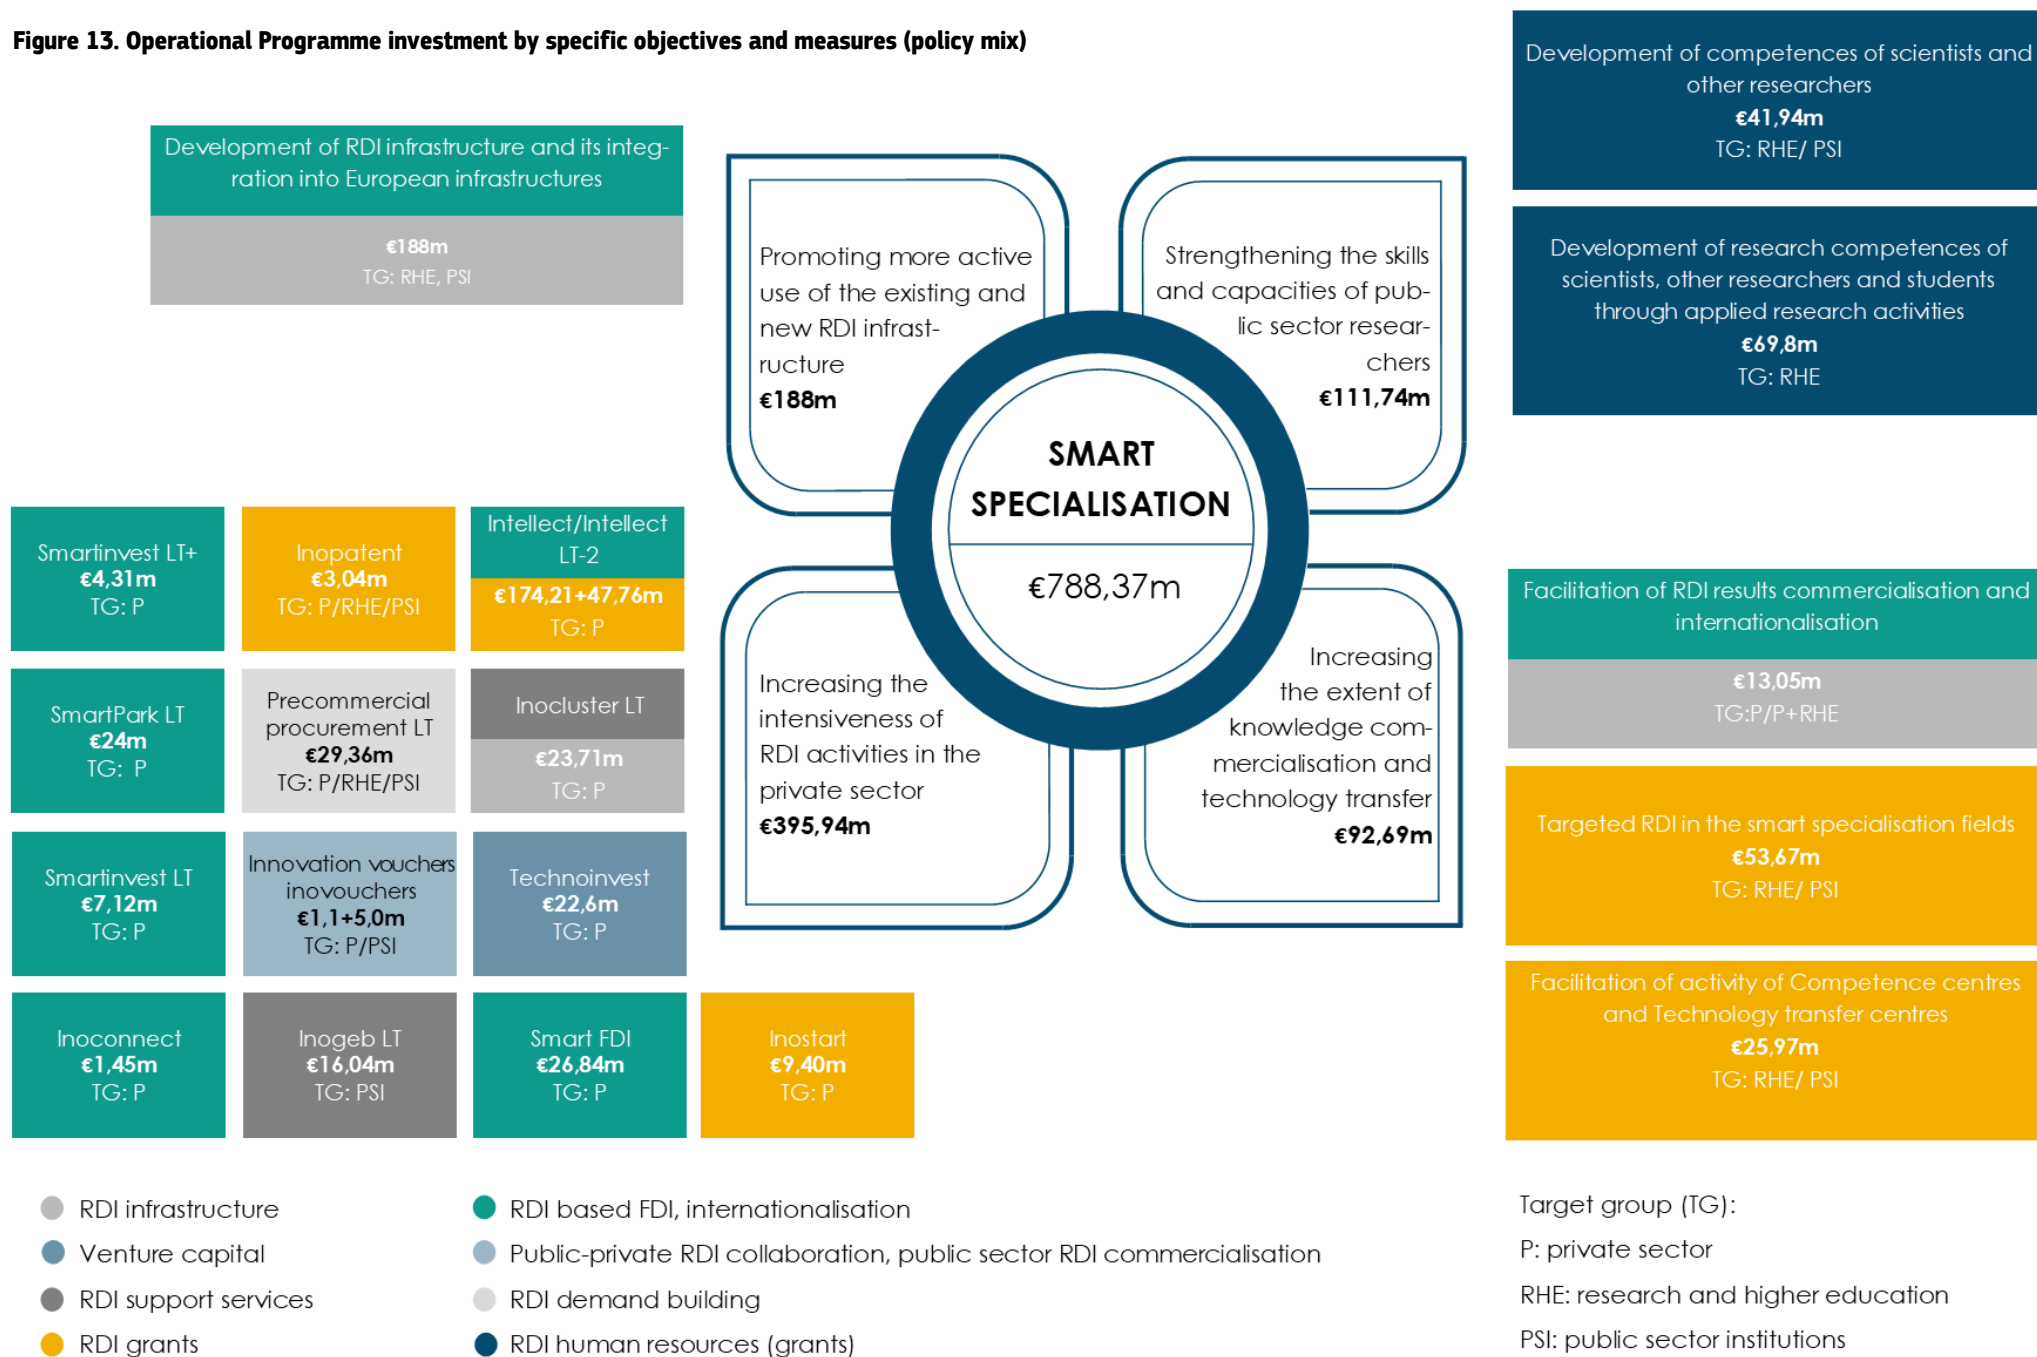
Figure 13. Operational Programme investment by specific objectives and measures (policy mix)

Development of RDI infrastructure and its integration into European infrastructures
€188m
TG: RHE, PSI

Promoting more active use of the existing and new RDI infrastructure
€188m

Strengthening the skills and capacities of public sector researchers
€111,74m

SMART SPECIALISATION
€788,37m

Increasing the intensiveness of RDI activities in the private sector
€395,94m

Increasing the extent of knowledge commercialisation and technology transfer
€92,69m

Development of competences of scientists and other researchers
€41,94m
TG: RHE/ PSI

Development of research competences of scientists, other researchers and students through applied research activities
€69,8m
TG: RHE

Facilitation of RDI results commercialisation and internationalisation
€13,05m
TG:P/P+RHE

Targeted RDI in the smart specialisation fields
€53,67m
TG: RHE/ PSI

Facilitation of activity of Competence centres and Technology transfer centres
€25,97m
TG: RHE/ PSI

Smartinvest LT+
€4,31m
TG: P

Inopatent
€3,04m
TG: P/RHE/PSI

Intellect/Intellect LT-2
€174,21+47,76m
TG: P

SmartPark LT
€24m
TG: P

Precommercial procurement LT
€29,36m
TG: P/RHE/PSI

Inocluster LT
€23,71m
TG: P

Smartinvest LT
€7,12m
TG: P

Innovation vouchers inovouchers
€1,1+5,0m
TG: P/PSI

Technoinvest
€22,6m
TG: P

Inoconnect
€1,45m
TG: P

Inogeb LT
€16,04m
TG: PSI

Smart FDI
€26,84m
TG: P

Inostart
€9,40m
TG: P

RDI infrastructure
Venture capital
RDI support services
RDI grants
RDI based FDI, internationalisation
Public-private RDI collaboration, public sector RDI commercialisation
RDI demand building
RDI human resources (grants)

Target group (TG):
P: private sector
RHE: research and higher education
PSI: public sector institutions